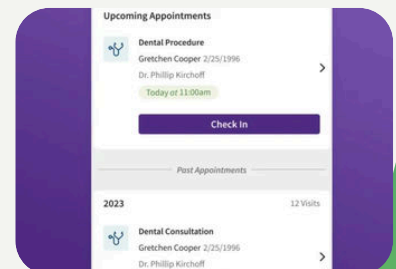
Upcoming Appointments

Dental Procedure
Gretchen Cooper 2/25/1996
Dr. Phillip Kirchoff
Today at 11:00am

Check In

Past Appointments

2023
12 Visits

Dental Consultation
Gretchen Cooper 2/25/1996
Dr. Phillip Kirchoff